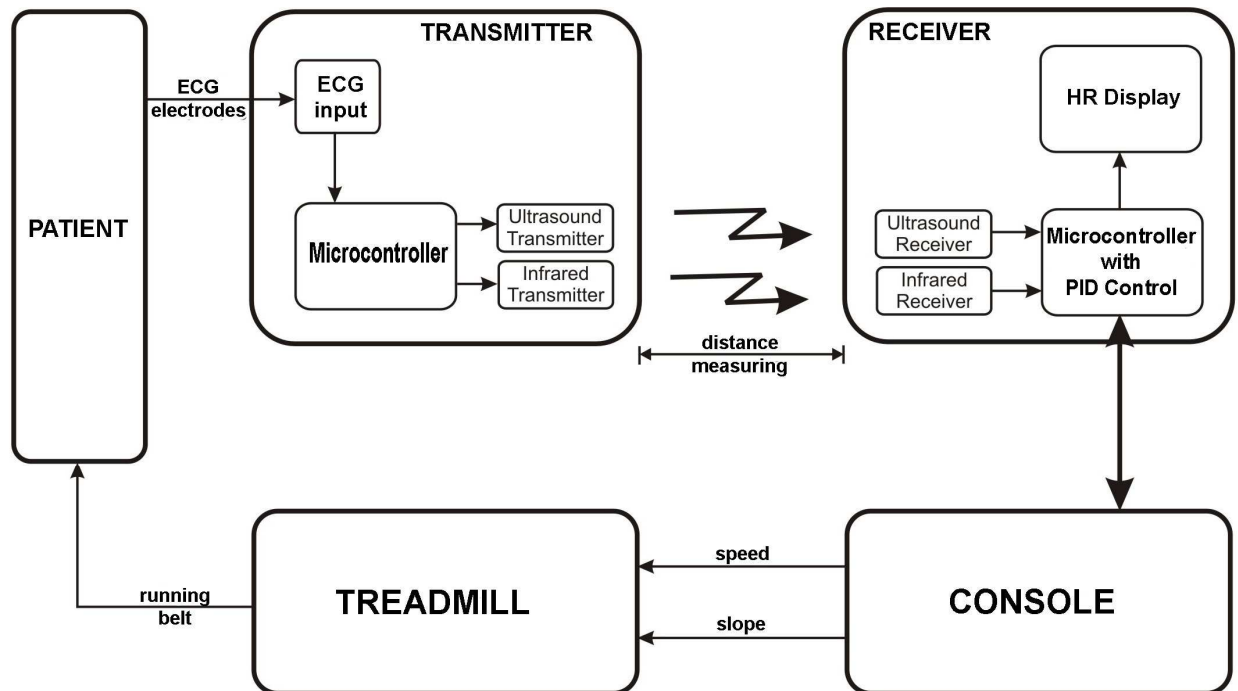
PATIENT

ECG electrodes

TRANSMITTER

ECG input

Microcontroller

Ultrasound Transmitter

Infrared Transmitter

distance measuring

RECEIVER

HR Display

Ultrasound Receiver

Infrared Receiver

Microcontroller with PID Control

running belt

TREADMILL

speed

slope

CONSOLE